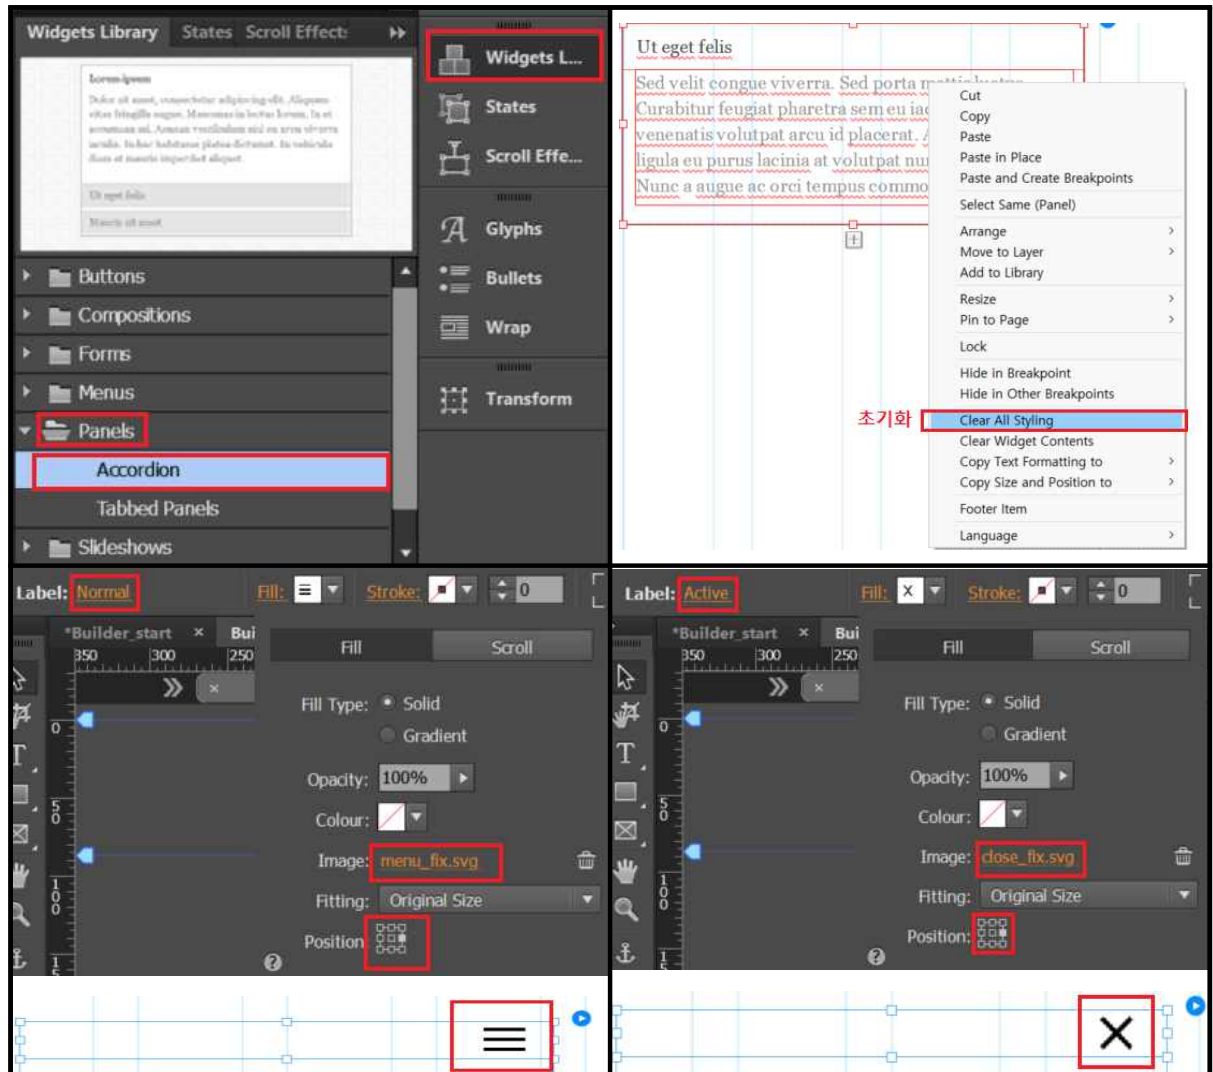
Widgets Library States Scroll Effect:

Lorem ipsum

Ut eget felis

Mauris sit amet

Buttons
Compositions
Forms
Menus
Panels
Accordion
Tabbed Panels
Slideshows

Widgets L...
States
Scroll Effe...
Glyphs
Bullets
Wrap
Transform

Ut eget felis

Sed velit congue viverra. Sed porta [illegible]
Curabitur feugiat pharetra sem eu iac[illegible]
venenatis volutpat arcu id placerat. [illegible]
ligula eu purus lacinia at volutpat nu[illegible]
Nunc a augue ac orci tempus commo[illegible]

Cut
Copy
Paste
Paste in Place
Paste and Create Breakpoints
Select Same (Panel)
Arrange
Move to Layer
Add to Library
Resize
Pin to Page
Lock
Hide in Breakpoint
Hide in Other Breakpoints
초기화
Clear All Styling
Clear Widget Contents
Copy Text Formatting to
Copy Size and Position to
Footer Item
Language

Label: Normal Fill: Stroke: 0
*Builder_start × Bui
350 300 250
Fill Scroll
Fill Type: Solid
Gradient
Opacity: 100%
Colour:
Image: menu_fix.svg
Fitting: Original Size
Position

Label: Active Fill: Stroke: 0
*Builder_start × Bui
350 300 250
Fill Scroll
Fill Type: Solid
Gradient
Opacity: 100%
Colour:
Image: close_fix.svg
Fitting: Original Size
Position: